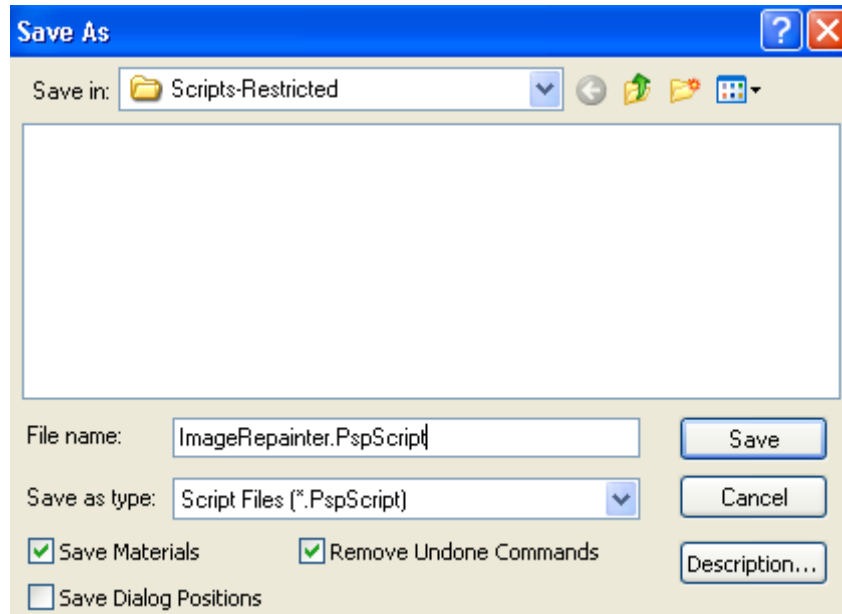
Save As

Save in: Scripts-Restricted

File name: ImageRepainter.PspScript

Save

Save as type: Script Files (*.PspScript)

Cancel

Save Materials

Remove Undone Commands

Description...

Save Dialog Positions